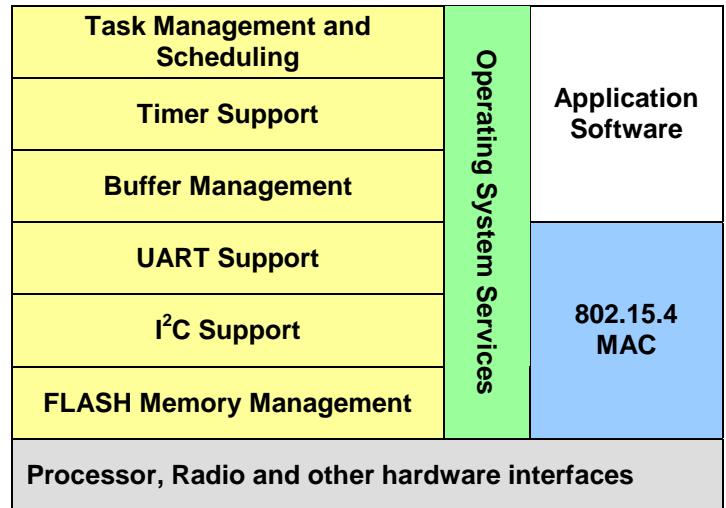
Task Management and Scheduling

Timer Support

Buffer Management

UART Support

$I^2C$ Support

FLASH Memory Management

Operating System Services

Application Software

802.15.4 MAC

Processor, Radio and other hardware interfaces